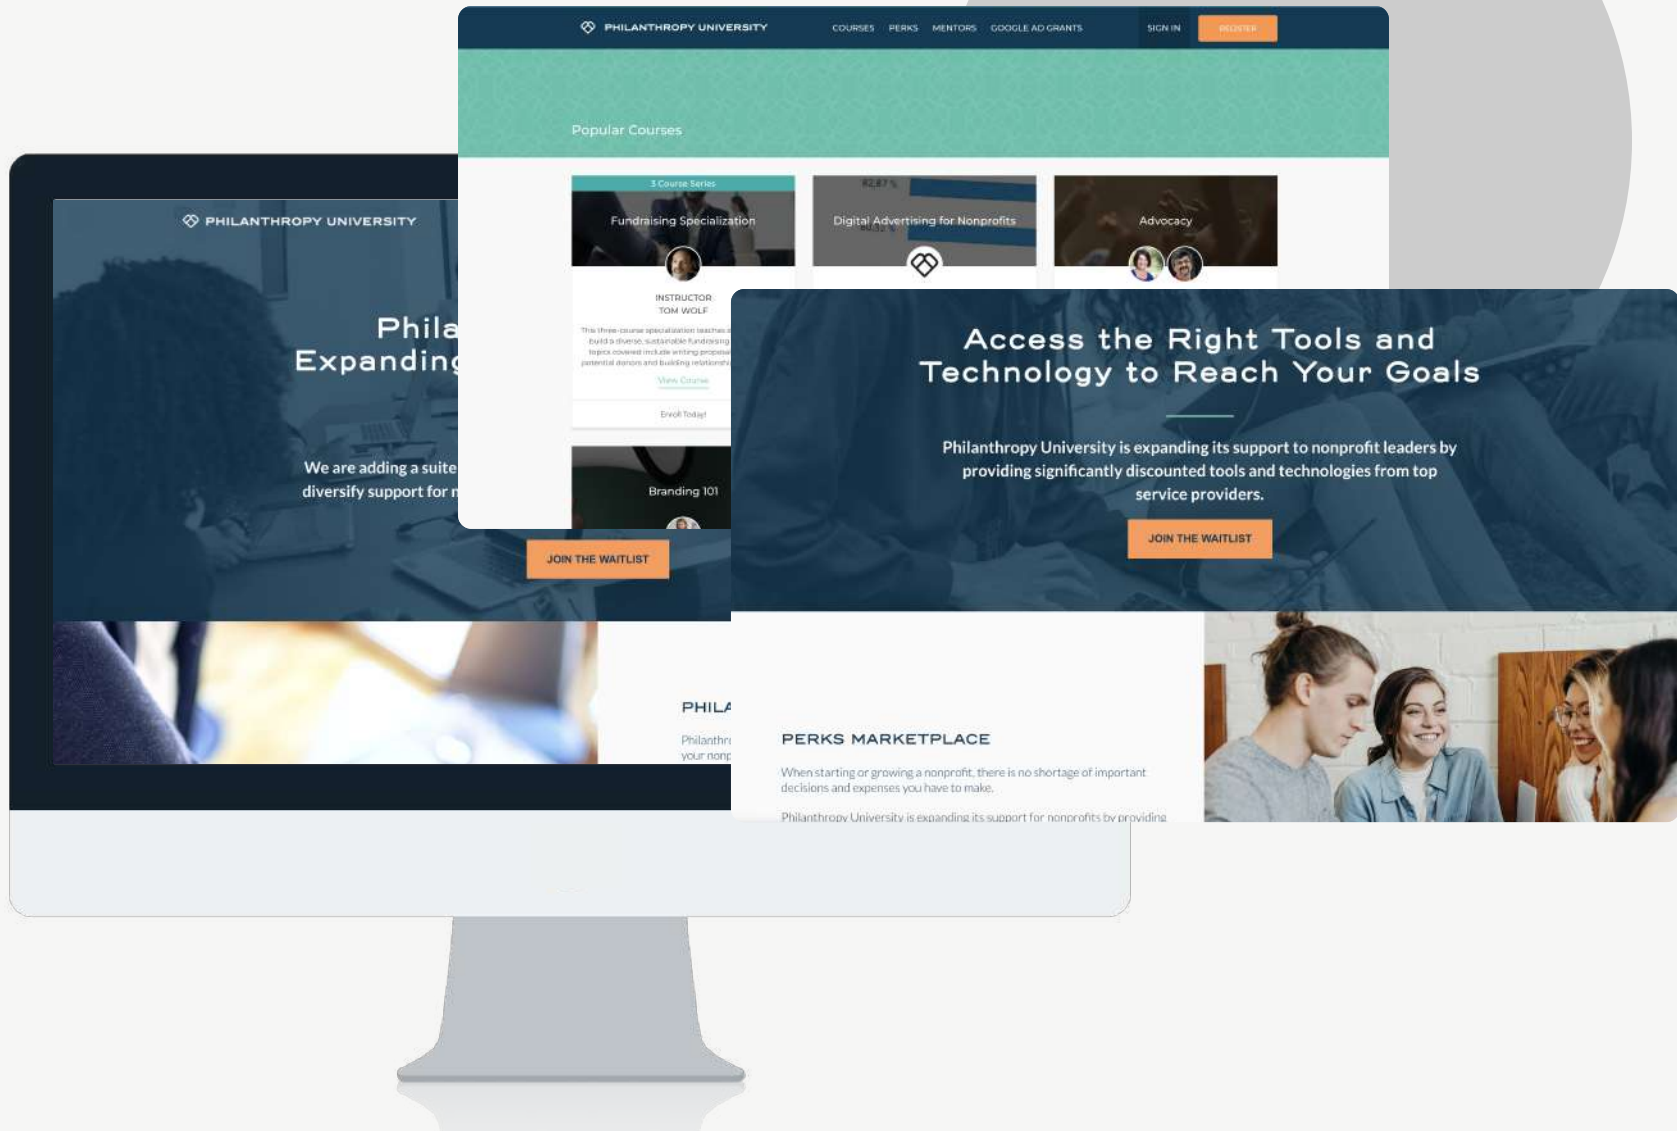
PHILANTHROPY UNIVERSITY COURSES PERKS MENTORS GOOGLE AD GRANTS SIGN IN REGISTER

Popular Courses

3 Course Series
Fundraising Specialization

INSTRUCTOR
TOM WOLF

This three-course specialization teaches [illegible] build a diverse, sustainable fundraising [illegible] topics covered include writing proposa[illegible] potential donors and building relationsh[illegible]

View Course

Enroll Today!

Digital Advertising for Nonprofits

Advocacy

Branding 101

PHILANTHROPY UNIVERSITY

Phila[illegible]
Expanding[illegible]

We are adding a suite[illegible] diversify support for n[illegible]

JOIN THE WAITLIST

PHILA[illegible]
Philanthr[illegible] your nonp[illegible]

Access the Right Tools and Technology to Reach Your Goals

Philanthropy University is expanding its support to nonprofit leaders by providing significantly discounted tools and technologies from top service providers.

JOIN THE WAITLIST

PERKS MARKETPLACE

When starting or growing a nonprofit, there is no shortage of important decisions and expenses you have to make.

Philanthropy University is expanding its support for nonprofits by providing